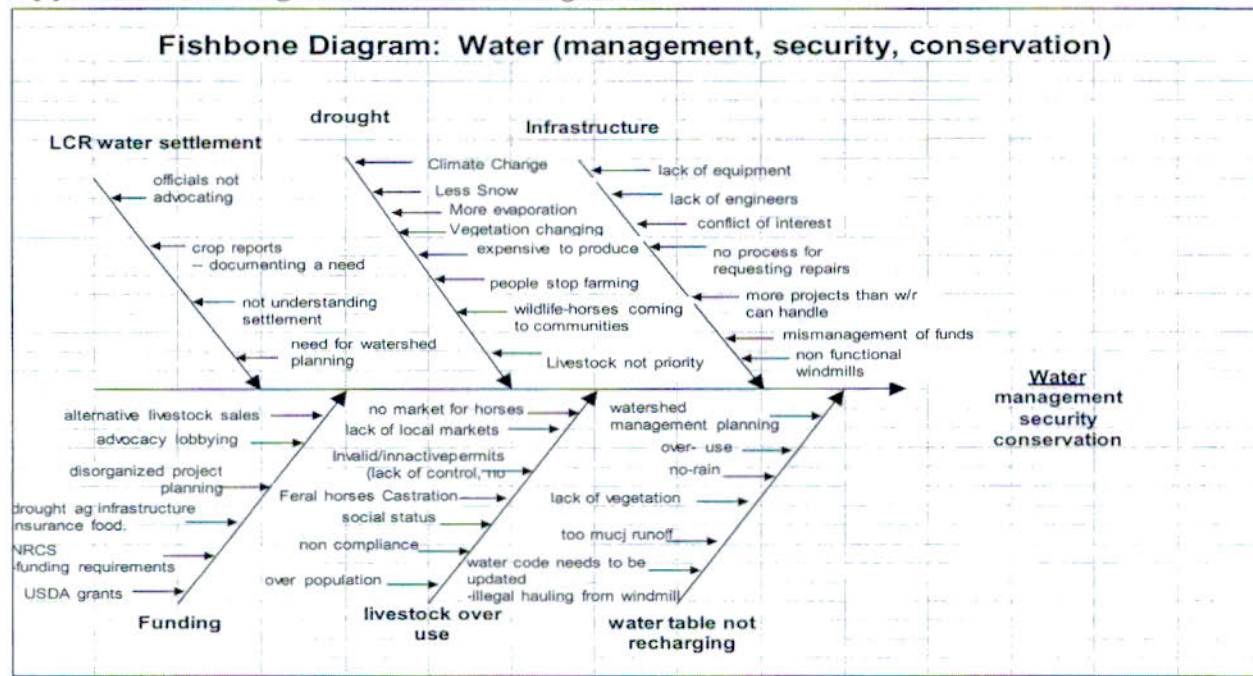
Fishbone Diagram: Water (management, security, conservation)

LCR water settlement

officials not advocating

crop reports – documenting a need

not understanding settlement

need for watershed planning

drought

Climate Change

Less Snow

More evaporation

Vegetation changing

expensive to produce

people stop farming

wildlife-horses coming to communities

Livestock not priority

Infrastructure

lack of equipment

lack of engineers

conflict of interest

no process for requesting repairs

more projects than w/r can handle

mismanagement of funds

non functional windmills

Water management security conservation

alternative livestock sales

advocacy lobbying

disorganized project planning

drought ag infrastructure insurance food.

NRCS -funding requirements

USDA grants

Funding

no market for horses

lack of local markets

Invalid/innactivepermits (lack of control, no

Feral horses Castration

social status

non compliance

over population

livestock over use

watershed management planning

over- use

no-rain

lack of vegetation

too mucj runoff

water code needs to be updated -illegal hauling from windmill

water table not recharging